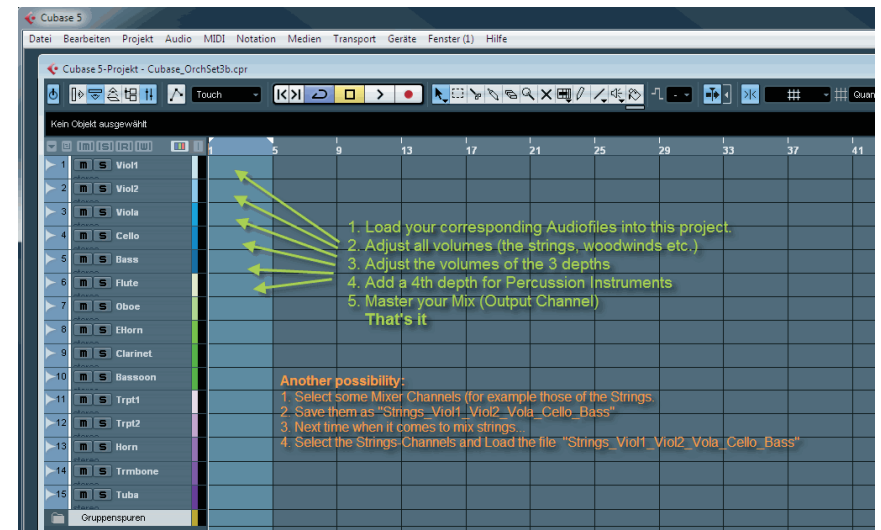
Cubase 5

Datei Bearbeiten Projekt Audio MIDI Notation Medien Transport Geräte Fenster (1) Hilfe

Cubase 5-Projekt - Cubase_OrchSet3b.cpr

Touch

Quan

Kein Objekt ausgewählt

1 5 9 13 17 21 25 29 33 37 41

1 M S Viol1
2 M S Viol2
3 M S Viola
4 M S Cello
5 M S Bass
6 M S Flute
7 M S Oboe
8 M S EHorn
9 M S Clarinet
10 M S Bassoon
11 M S Trpt1
12 M S Trpt2
13 M S Horn
14 M S Trmbone
15 M S Tuba
Gruppenspuren

1. Load your corresponding Audiofiles into this project.
2. Adjust all volumes (the strings, woodwinds etc.)
3. Adjust the volumes of the 3 depths
4. Add a 4th depth for Percussion Instruments
5. Master your Mix (Output Channel)
That's it

Another possibility:
1. Select some Mixer Channels (for example those of the Strings.
2. Save them as "Strings_Viol1_Viol2_Vola_Cello_Bass"
3. Next time when it comes to mix strings...
4. Select the Strings-Channels and Load the file "Strings_Viol1_Viol2_Vola_Cello_Bass"